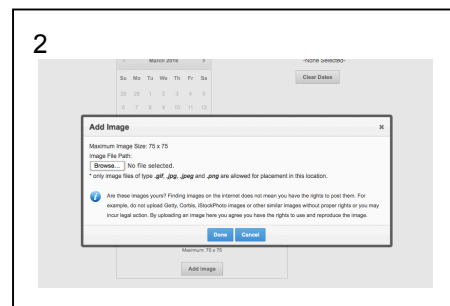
2

March 2016

Su Mo Tu We Th Fr Sa

28 29 1 2 3 4 5

6 7 8 9 10 11 12

-None Selected-

Clear Dates

Add Image

×

Maximum Image Size: 75 x 75

Image File Path:

Browse... No file selected.

* only image files of type .gif, .jpg, .jpeg and .png are allowed for placement in this location.

Are these images yours? Finding images on the internet does not mean you have the rights to post them. For example, do not upload Getty, Corbis, iStockPhoto images or other similar images without proper rights or you may incur legal action. By uploading an image here you agree you have the rights to use and reproduce the image.

Done Cancel

Maximum: 75 x 75

Add Image